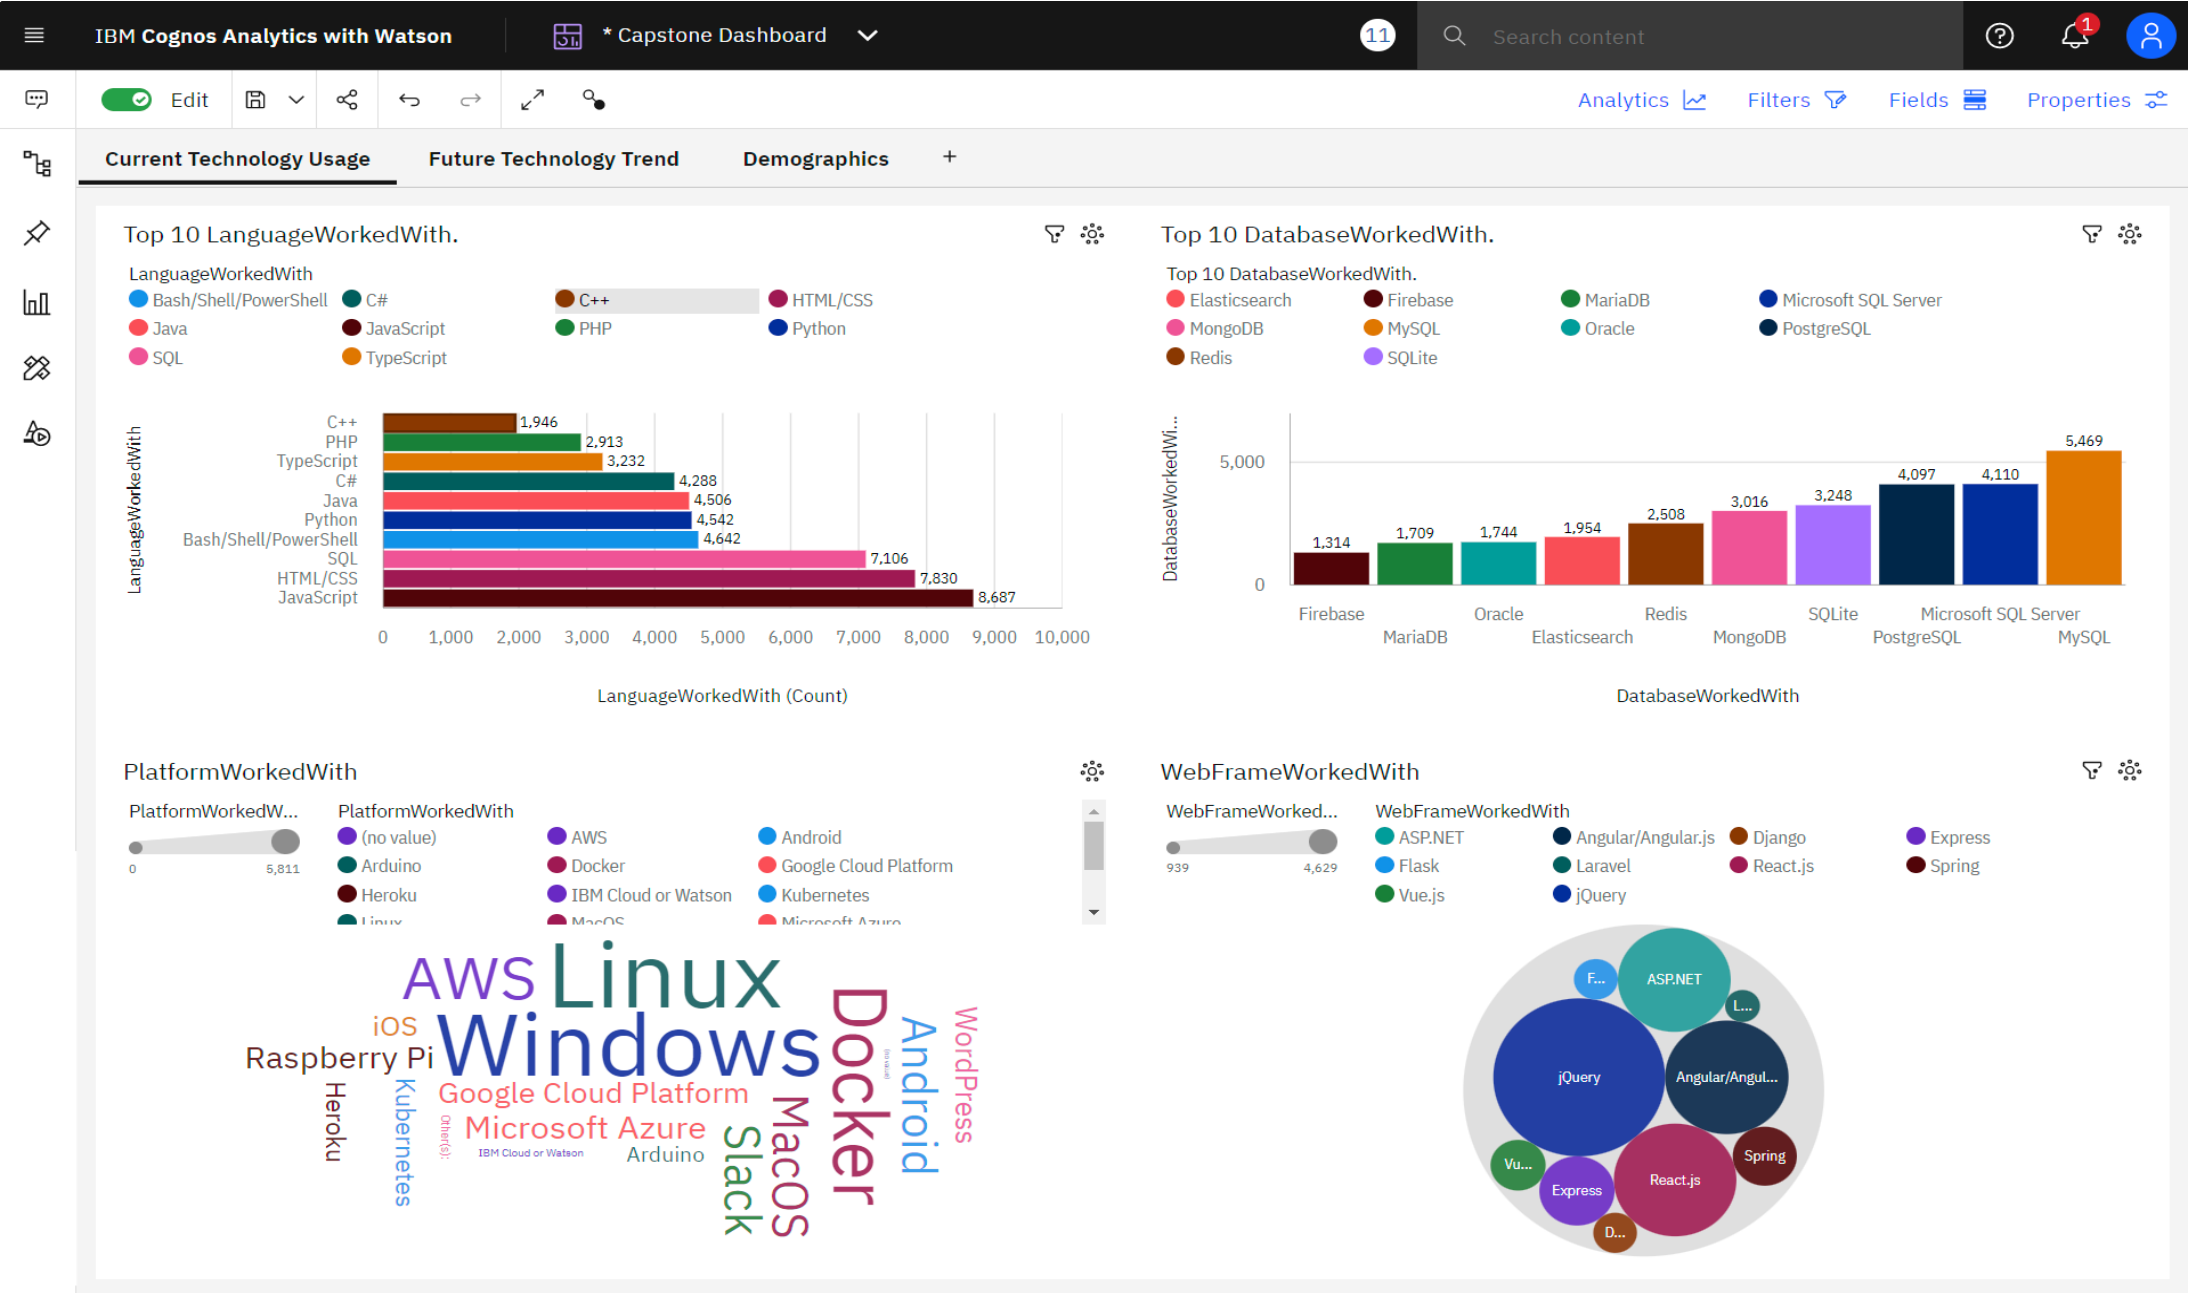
IBM Cognos Analytics with Watson

* Capstone Dashboard

11

Search content

1

Edit

Analytics Filters Fields Properties

Current Technology Usage Future Technology Trend Demographics +

Top 10 LanguageWorkedWith.

LanguageWorkedWith
Bash/Shell/PowerShell C# C++ HTML/CSS
Java JavaScript PHP Python
SQL TypeScript

LanguageWorkedWith

| Language | Count |
|---|---|
| C++ | 1,946 |
| PHP | 2,913 |
| TypeScript | 3,232 |
| C# | 4,288 |
| Java | 4,506 |
| Python | 4,542 |
| Bash/Shell/PowerShell | 4,642 |
| SQL | 7,106 |
| HTML/CSS | 7,830 |
| JavaScript | 8,687 |

0 1,000 2,000 3,000 4,000 5,000 6,000 7,000 8,000 9,000 10,000

LanguageWorkedWith (Count)

Top 10 DatabaseWorkedWith.

Top 10 DatabaseWorkedWith.
Elasticsearch Firebase MariaDB Microsoft SQL Server
MongoDB MySQL Oracle PostgreSQL
Redis SQLite

DatabaseWorkedWi...

5,000
0

| Database | Count |
|---|---|
| Firebase | 1,314 |
| MariaDB | 1,709 |
| Oracle | 1,744 |
| Elasticsearch | 1,954 |
| Redis | 2,508 |
| MongoDB | 3,016 |
| SQLite | 3,248 |
| PostgreSQL | 4,097 |
| Microsoft SQL Server | 4,110 |
| MySQL | 5,469 |

DatabaseWorkedWith

PlatformWorkedWith

PlatformWorkedW...
0 5,811

PlatformWorkedWith
(no value) AWS Android
Arduino Docker Google Cloud Platform
Heroku IBM Cloud or Watson Kubernetes
Linux MacOS Microsoft Azure

AWS Linux iOS Windows Raspberry Pi Docker Android WordPress Google Cloud Platform Heroku Kubernetes Microsoft Azure MacOS Slack Arduino IBM Cloud or Watson Other(s): (no value)

WebFrameWorkedWith

WebFrameWorked...
939 4,629

WebFrameWorkedWith
ASP.NET Angular/Angular.js Django Express
Flask Laravel React.js Spring
Vue.js jQuery

F... ASP.NET L... jQuery Angular/Angul... Spring Vu... Express React.js D...